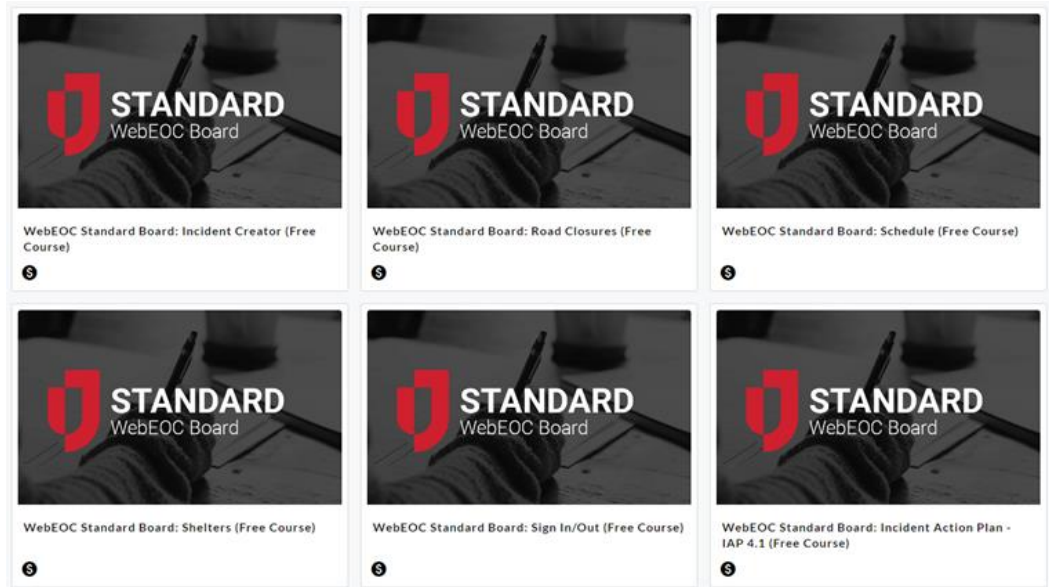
STANDARD
WebEOC Board

WebEOC Standard Board: Incident Creator (Free Course)

$

STANDARD
WebEOC Board

WebEOC Standard Board: Road Closures (Free Course)

$

STANDARD
WebEOC Board

WebEOC Standard Board: Schedule (Free Course)

$

STANDARD
WebEOC Board

WebEOC Standard Board: Shelters (Free Course)

$

STANDARD
WebEOC Board

WebEOC Standard Board: Sign In/Out (Free Course)

$

STANDARD
WebEOC Board

WebEOC Standard Board: Incident Action Plan - IAP 4.1 (Free Course)

$